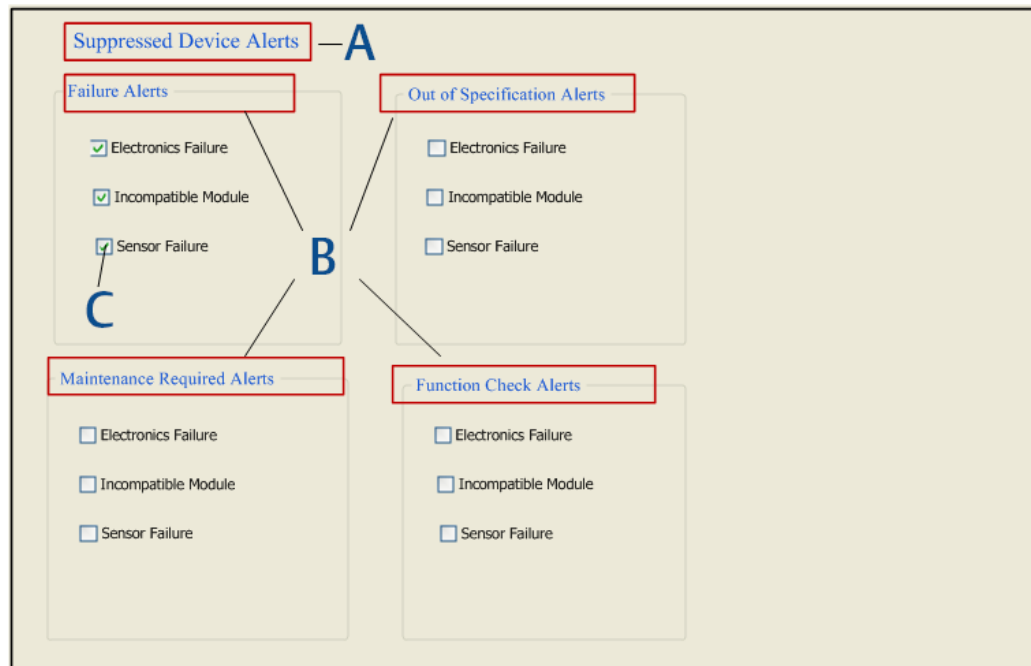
Suppressed Device Alerts
A

Failure Alerts
Electronics Failure
Incompatible Module
Sensor Failure

C

B

Out of Specification Alerts
Electronics Failure
Incompatible Module
Sensor Failure

Maintenance Required Alerts
Electronics Failure
Incompatible Module
Sensor Failure

Function Check Alerts
Electronics Failure
Incompatible Module
Sensor Failure